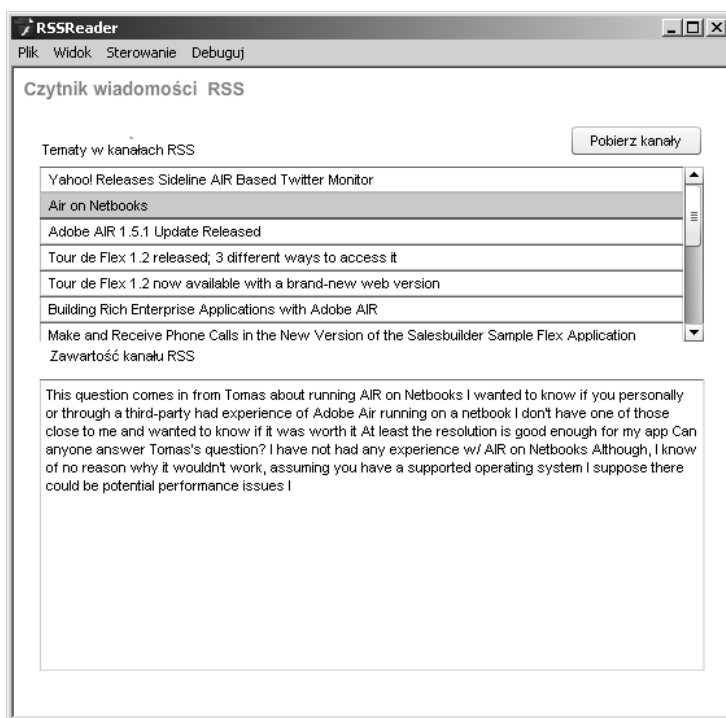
RSSReader

Plik Widok Sterowanie Debuguj

Czytnik wiadomości RSS

Tematy w kanałach RSS

Pobierz kanały

Yahoo! Releases Sideline AIR Based Twitter Monitor
Air on Netbooks
Adobe AIR 1.5.1 Update Released
Tour de Flex 1.2 released; 3 different ways to access it
Tour de Flex 1.2 now available with a brand-new web version
Building Rich Enterprise Applications with Adobe AIR
Make and Receive Phone Calls in the New Version of the Salesbuilder Sample Flex Application

Zawartość kanału RSS

This question comes in from Tomas about running AIR on Netbooks I wanted to know if you personally or through a third-party had experience of Adobe Air running on a netbook I don't have one of those close to me and wanted to know if it was worth it At least the resolution is good enough for my app Can anyone answer Tomas's question? I have not had any experience w/ AIR on Netbooks Although, I know of no reason why it wouldn't work, assuming you have a supported operating system I suppose there could be potential performance issues I